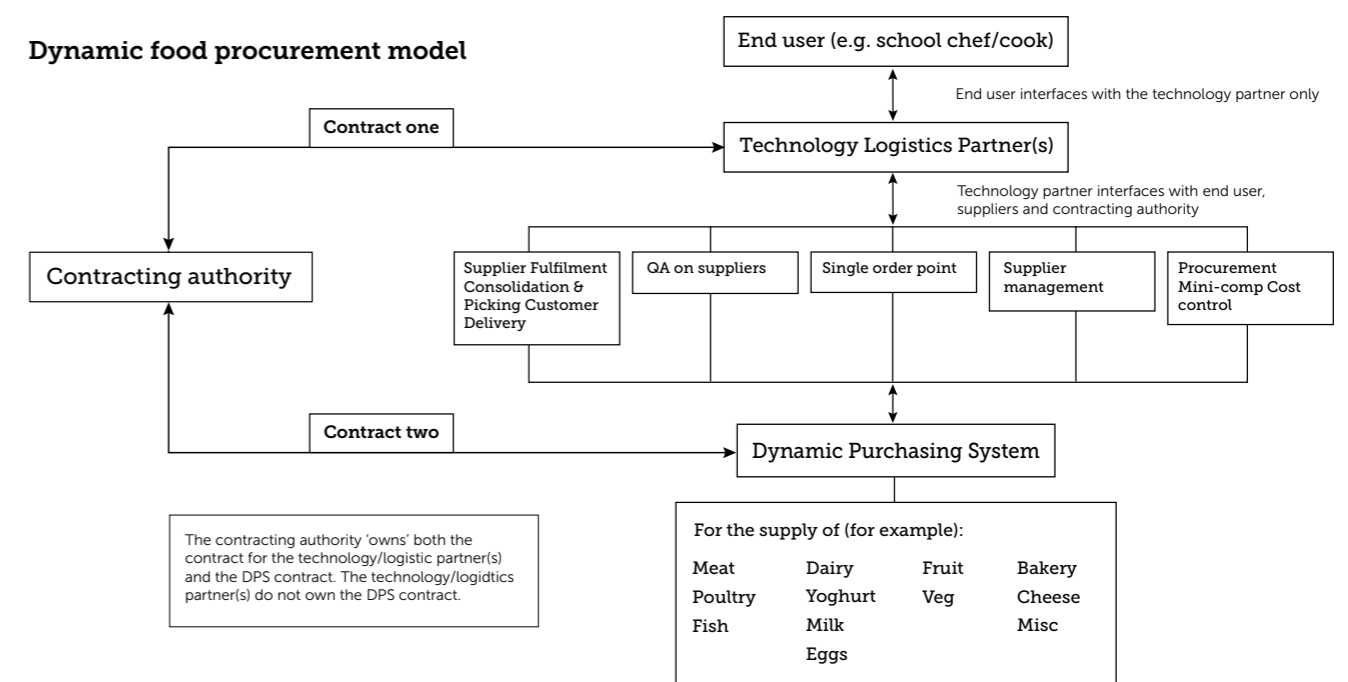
Dynamic food procurement model

End user (e.g. school chef/cook)

End user interfaces with the technology partner only

Contract one

Technology Logistics Partner(s)

Technology partner interfaces with end user, suppliers and contracting authority

Contracting authority

Supplier Fulfilment Consolidation & Picking Customer Delivery

QA on suppliers

Single order point

Supplier management

Procurement Mini-comp Cost control

Contract two

Dynamic Purchasing System

The contracting authority 'owns' both the contract for the technology/logistic partner(s) and the DPS contract. The technology/logidtics partner(s) do not own the DPS contract.

For the supply of (for example):

Meat
Poultry
Fish

Dairy
Yoghurt
Milk
Eggs

Fruit
Veg

Bakery
Cheese
Misc